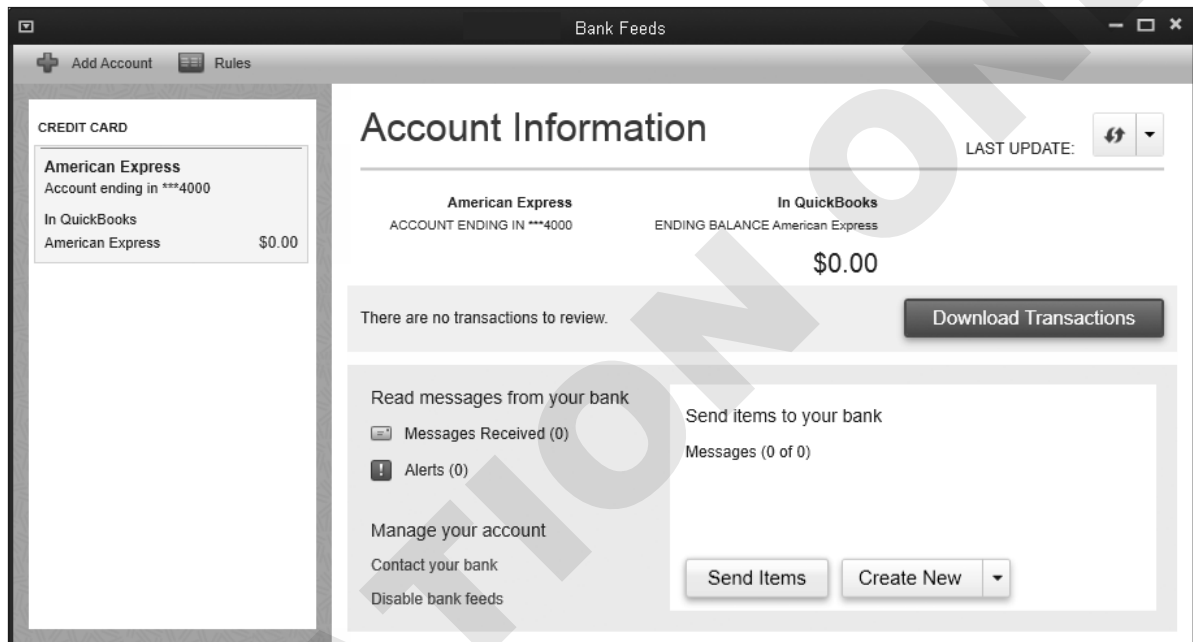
Bank Feeds

Add Account Rules

CREDIT CARD

American Express
Account ending in ***4000
In QuickBooks
American Express $0.00

Account Information

LAST UPDATE:

American Express
ACCOUNT ENDING IN ***4000

In QuickBooks
ENDING BALANCE American Express
$0.00

There are no transactions to review.

Download Transactions

Read messages from your bank
Messages Received (0)
Alerts (0)

Manage your account
Contact your bank
Disable bank feeds

Send items to your bank
Messages (0 of 0)

Send Items Create New

TION ON